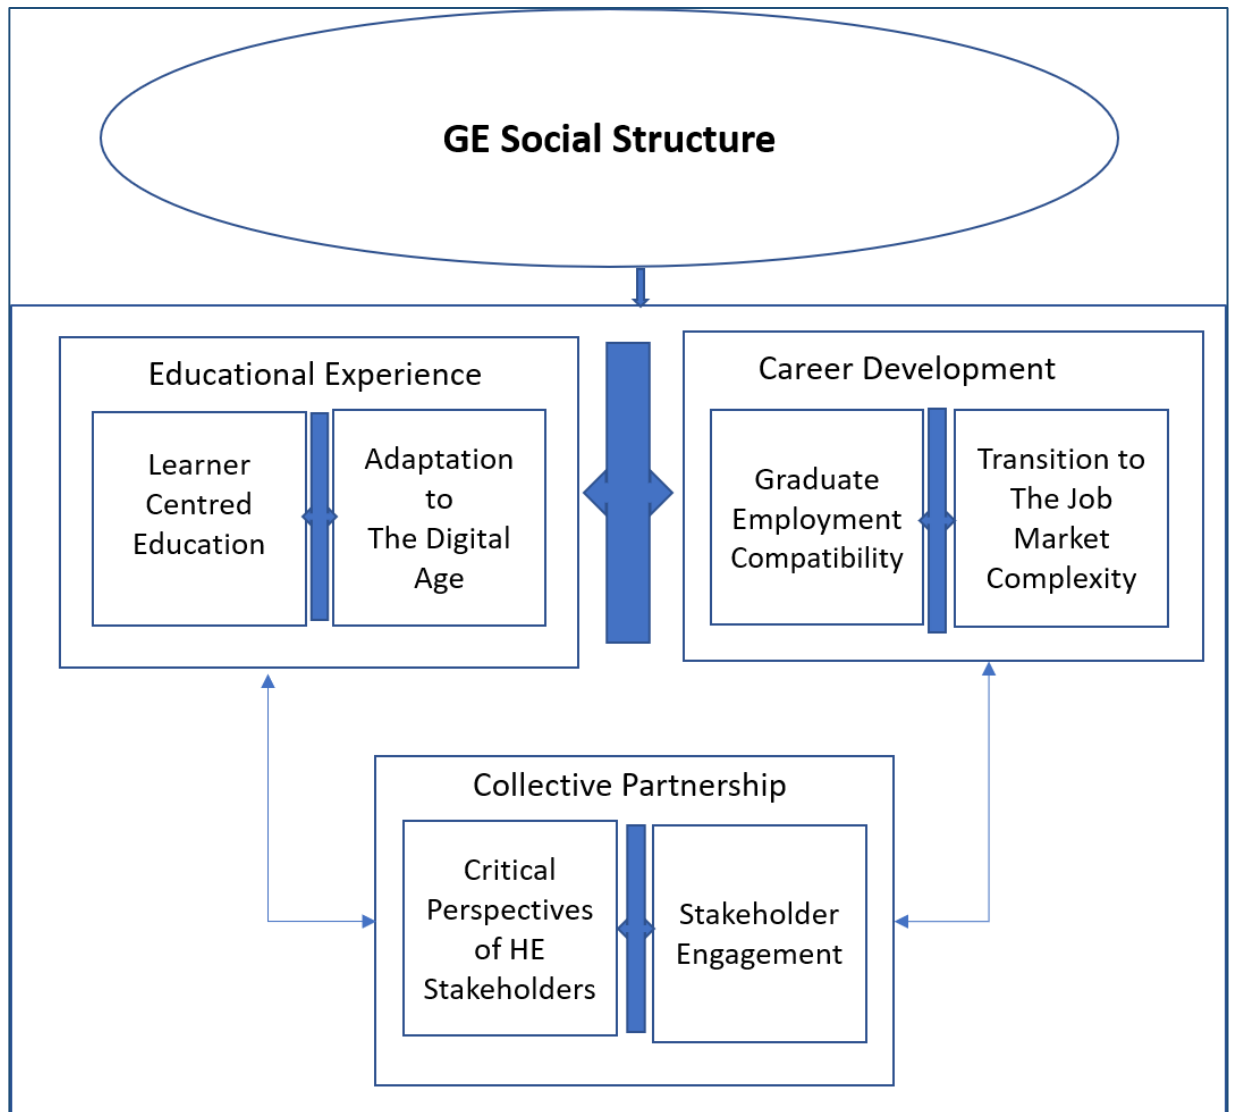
GE Social Structure

Educational Experience

Learner Centred Education

Adaptation to The Digital Age

Career Development

Graduate Employment Compatibility

Transition to The Job Market Complexity

Collective Partnership

Critical Perspectives of HE Stakeholders

Stakeholder Engagement